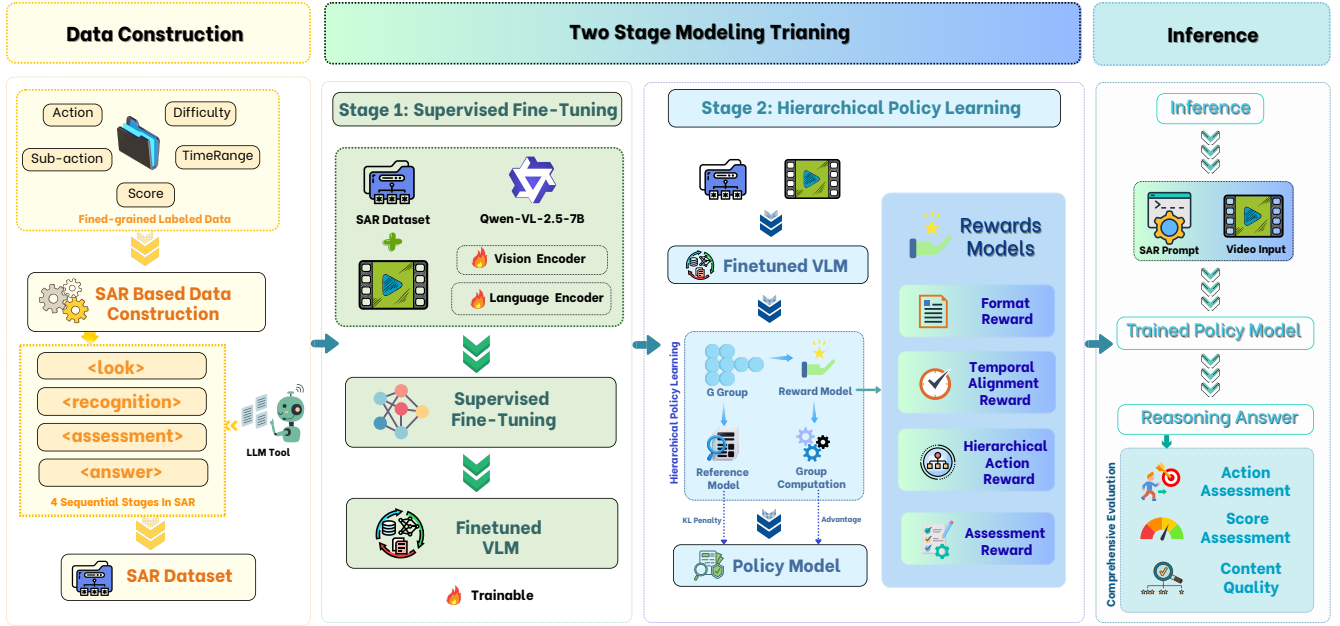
Data Construction

Two Stage Modeling Trianing

Inference

Action
Difficulty
Sub-action
TimeRange
Score
Fined-grained Labeled Data

SAR Based Data Construction

<look>
<recognition>
<assessment>
<answer>
4 Sequential Stages In SAR

LLM Tool

SAR Dataset

Stage 1: Supervised Fine-Tuning

SAR Dataset
Qwen-VL-2.5-7B
Vision Encoder
Language Encoder

Supervised Fine-Tuning

Finetuned VLM

Trainable

Stage 2: Hierarchical Policy Learning

Finetuned VLM

Hierarchical Policy Learning
G Group
Reward Model
Reference Model
Group Computation
KL Penalty
Advantage

Policy Model

Rewards Models

Format Reward

Temporal Alignment Reward

Hierarchical Action Reward

Assessment Reward

Inference

SAR Prompt
Video Input

Trained Policy Model

Reasoning Answer

Comprehensive Evaluation

Action Assessment

Score Assessment

Content Quality